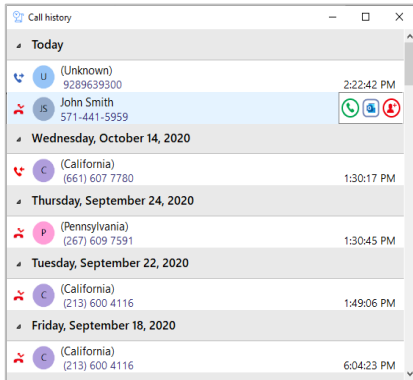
Call history

Today

U (Unknown)
9289639300
2:22:42 PM

JS John Smith
571-441-5959

Wednesday, October 14, 2020

C (California)
(661) 607 7780
1:30:17 PM

Thursday, September 24, 2020

P (Pennsylvania)
(267) 609 7591
1:30:45 PM

Tuesday, September 22, 2020

C (California)
(213) 600 4116
1:49:06 PM

Friday, September 18, 2020

C (California)
(213) 600 4116
6:04:23 PM